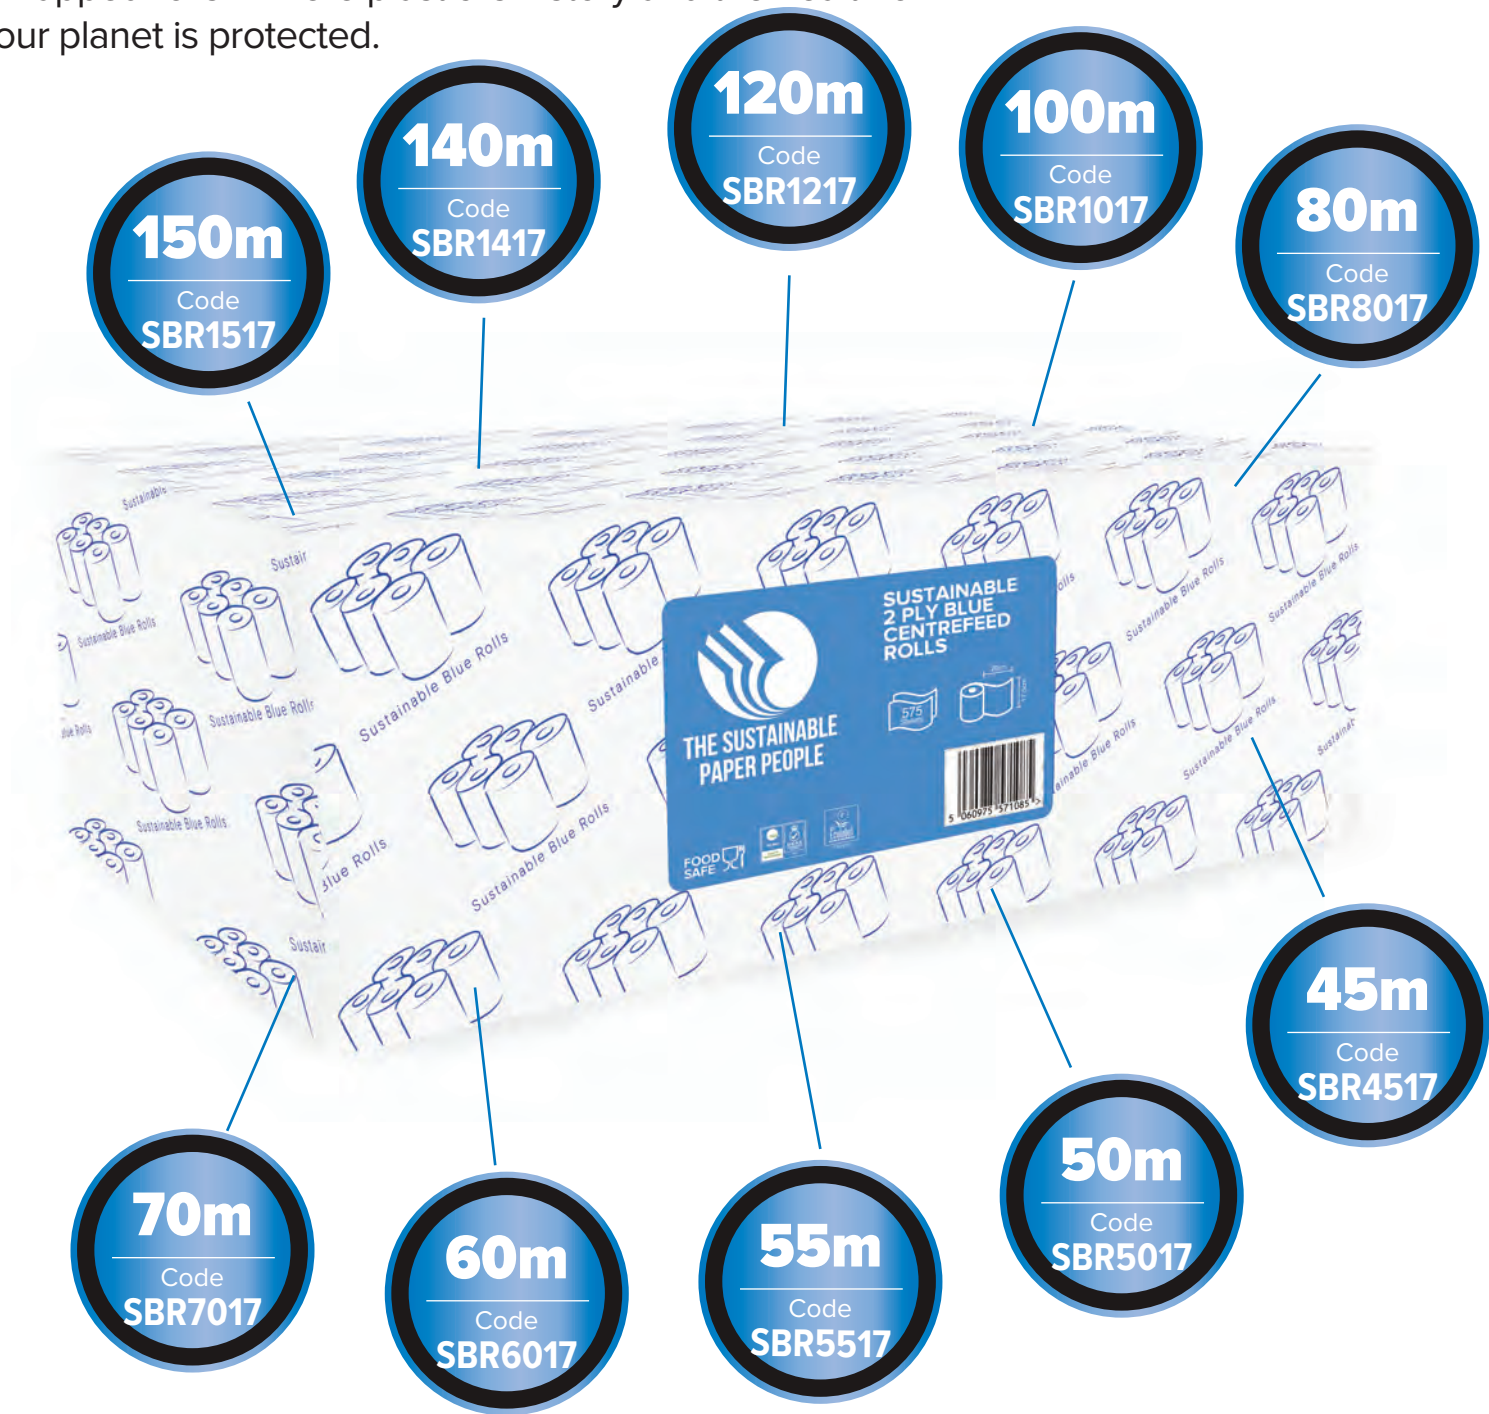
our planet is protected.

150m
Code
SBR1517

140m
Code
SBR1417

120m
Code
SBR1217

100m
Code
SBR1017

80m
Code
SBR8017

Sustainable Blue Rolls

THE SUSTAINABLE PAPER PEOPLE

SUSTAINABLE 2 PLY BLUE CENTREFEED ROLLS

575

FOOD SAFE

5 060975 571085

45m
Code
SBR4517

70m
Code
SBR7017

60m
Code
SBR6017

55m
Code
SBR5517

50m
Code
SBR5017